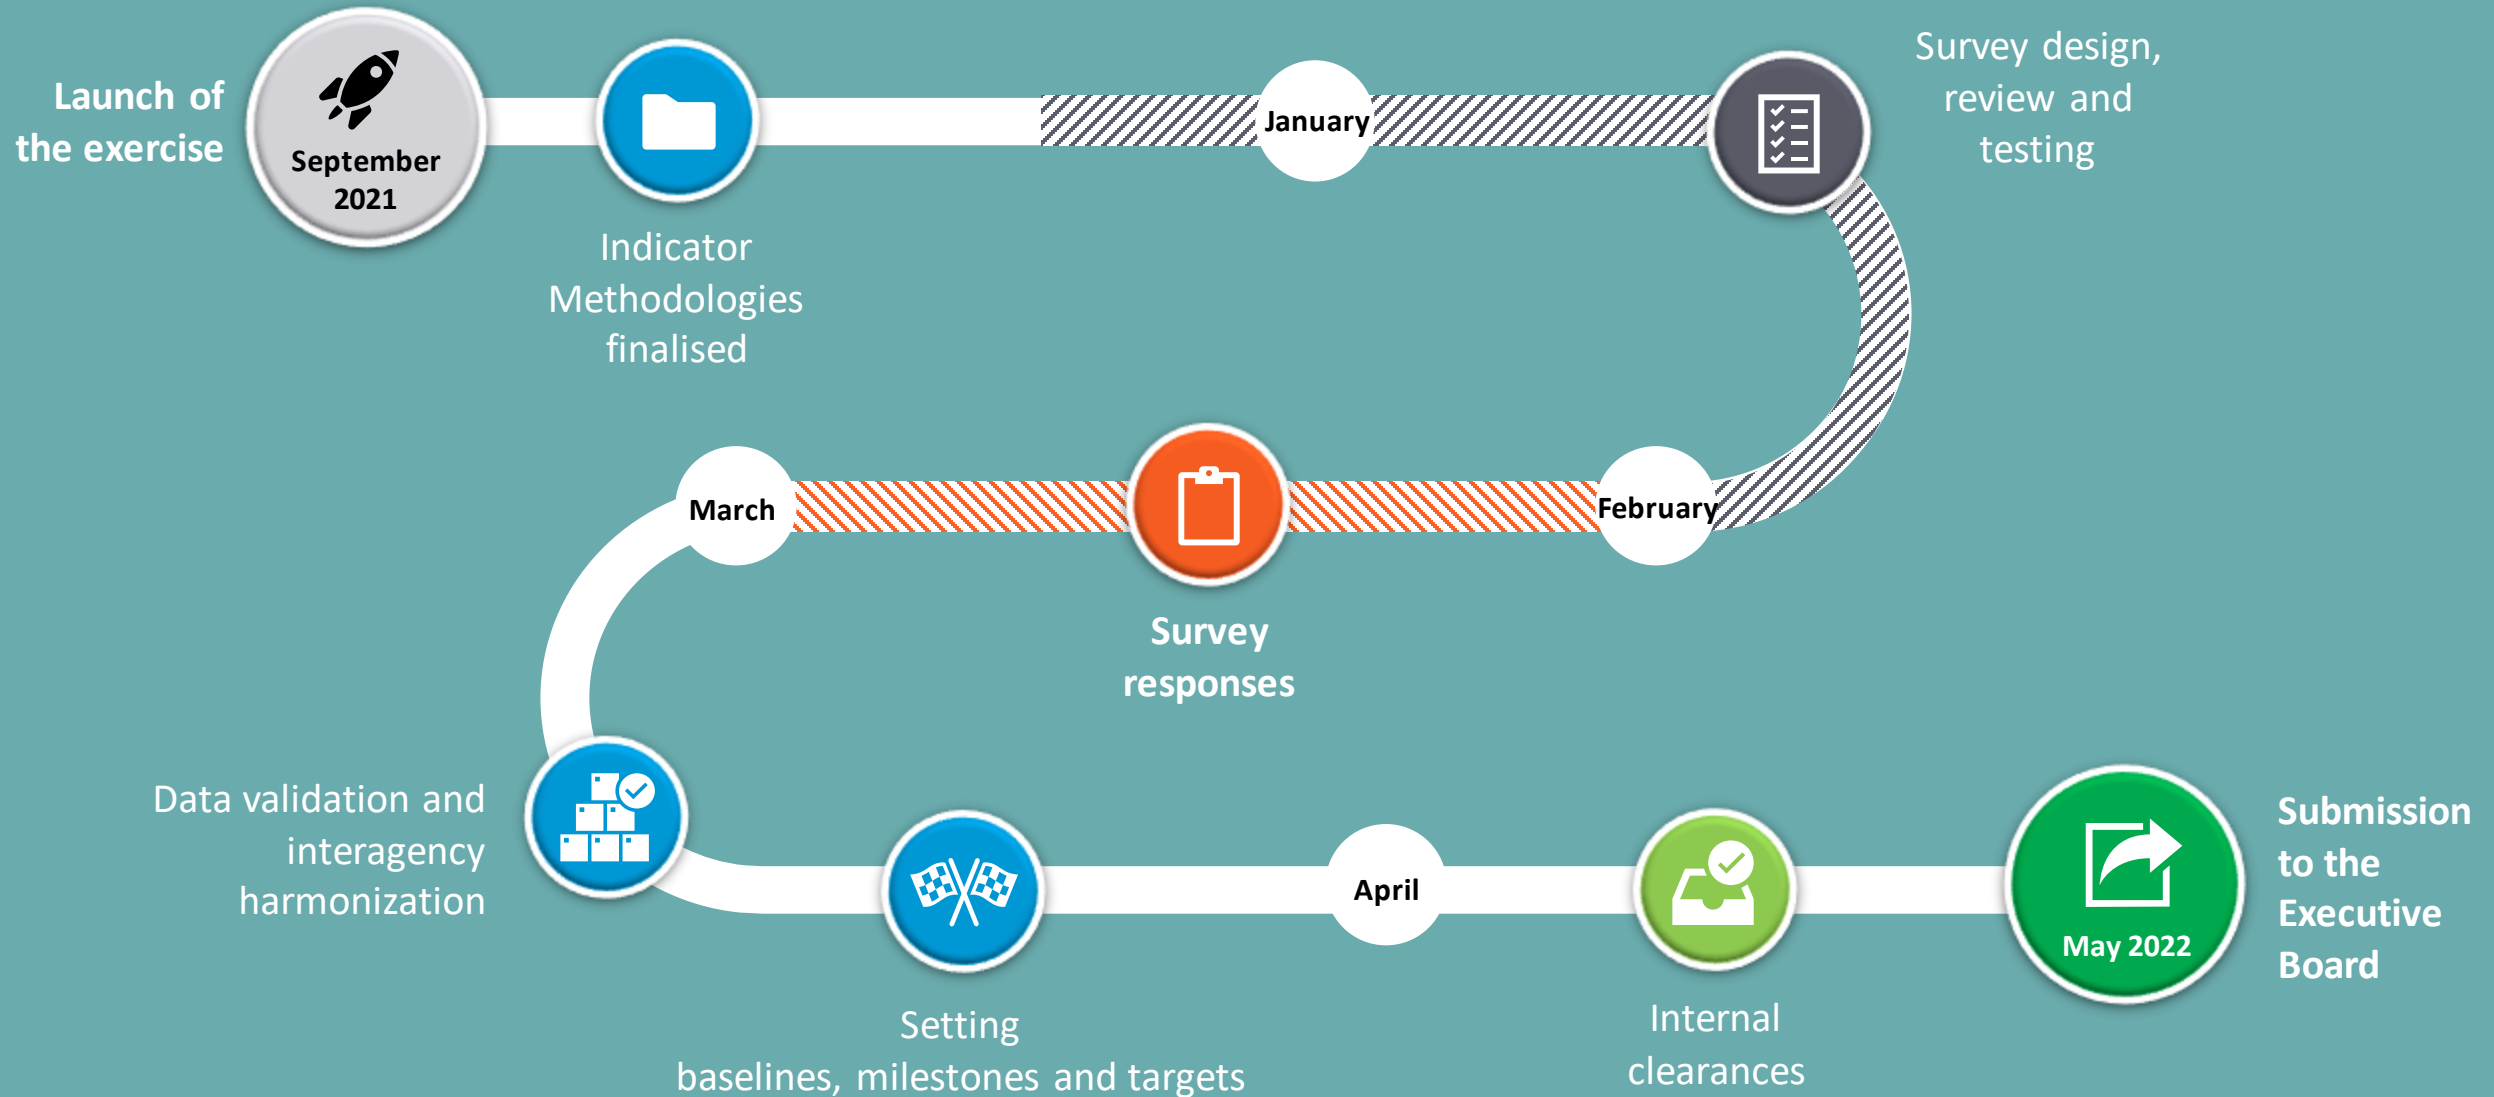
Launch of the exercise

September 2021

Indicator Methodologies finalised

January

Survey design, review and testing

February

Survey responses

March

Data validation and interagency harmonization

Setting baselines, milestones and targets

April

Internal clearances

May 2022

Submission to the Executive Board